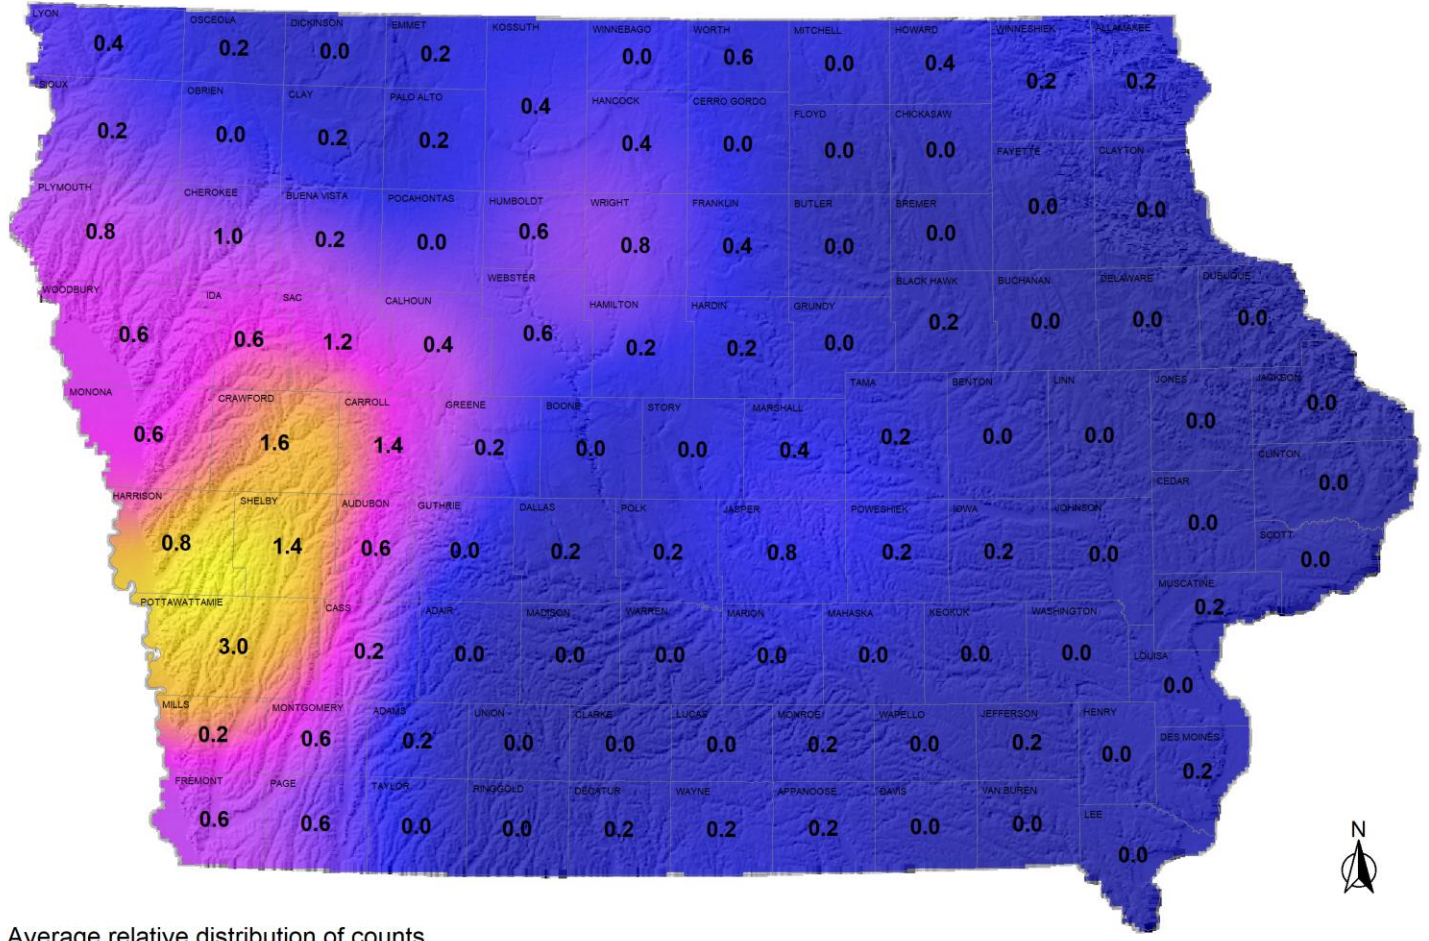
LYON 0.4
OSCEOLA 0.2
DICKINSON 0.0
EMMET 0.2
KOSSUTH 0.4
WINNEBAGO 0.0
WORTH 0.6
MITCHELL 0.0
HOWARD 0.4
WINNESHIEK 0.2
ALLAMAKEE 0.2
SIOUX 0.2
OBRIEN 0.0
CLAY 0.2
PALO ALTO 0.2
HANCOCK 0.4
CERRO GORDO 0.0
FLOYD 0.0
CHICKASAW 0.0
FAYETTE 0.0
CLAYTON 0.0
PLYMOUTH 0.8
CHEROKEE 1.0
BUENA VISTA 0.2
POCAHONTAS 0.0
HUMBOLDT 0.6
WRIGHT 0.8
FRANKLIN 0.4
BUTLER 0.0
BREMER 0.0
WOODBURY 0.6
IDA 0.6
SAC 1.2
CALHOUN 0.4
WEBSTER 0.6
HAMILTON 0.2
HARDIN 0.2
GRUNDY 0.0
BLACK HAWK 0.2
BUCHANAN 0.0
DELAWARE 0.0
DUBUQUE 0.0
MONONA 0.6
CRAWFORD 1.6
CARROLL 1.4
GREENE 0.2
BOONE 0.0
STORY 0.0
MARSHALL 0.4
TAMA 0.2
BENTON 0.0
LINN 0.0
JONES 0.0
JACKSON 0.0
CLINTON 0.0
HARRISON 0.8
SHELBY 1.4
AUDUBON 0.6
GUTHRIE 0.0
DALLAS 0.2
POLK 0.2
JASPER 0.8
POWESHIEK 0.2
IOWA 0.2
JOHNSON 0.0
CEDAR 0.0
SCOTT 0.0
MUSCATINE 0.2
POTTAWATTAMIE 3.0
CASS 0.2
ADAIR 0.0
MADISON 0.0
WARREN 0.0
MARION 0.0
MAHASKA 0.0
KEOKUK 0.0
WASHINGTON 0.0
LOUISA 0.0
MILLS 0.2
MONTGOMERY 0.6
ADAMS 0.2
UNION 0.0
CLARKE 0.0
LUCAS 0.0
MONROE 0.2
WAPELLO 0.0
JEFFERSON 0.2
HENRY 0.0
DES MOINES 0.2
FREMONT 0.6
PAGE 0.6
TAYLOR 0.0
RINGGOLD 0.0
DECATUR 0.2
WAYNE 0.2
APPANOOSE 0.2
DAVIS 0.0
VAN BUREN 0.0
LEE 0.0
N

Average relative distribution of counts